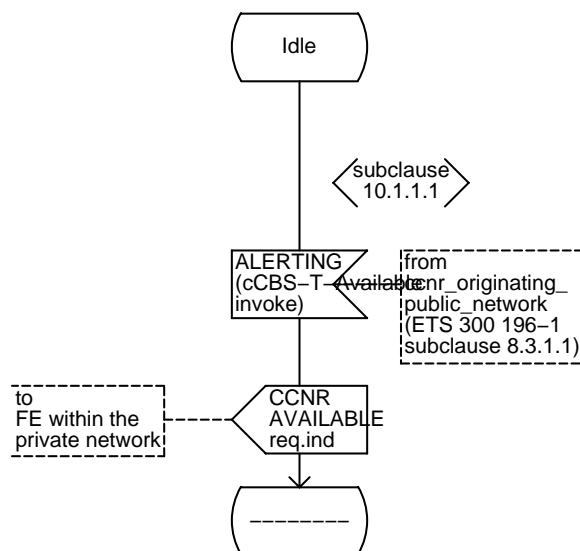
Idle

subclause 10.1.1.1

ALERTING (cCBS−T−Available invoke)

from ccnr_originating_ public_network (ETS 300 196−1 subclause 8.3.1.1)

to FE within the private network

CCNR AVAILABLE req.ind

−−−−−−−−